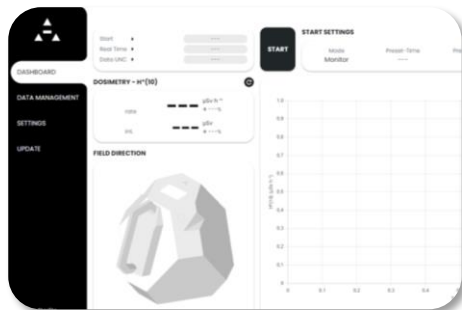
DASHBOARD

DATA MANAGEMENT

SETTINGS

UPDATE

Start ▾
Real Time ▾
Data UNC ▾

----
----
----

START

START SETTINGS

Mode
Monitor

Preset-Time
----

Pre

DOSIMETRY - H*(10)

RATE
— — —
μSv h⁻¹
± ---%

INT.
— — —
μSv
± ---%

FIELD DIRECTION

1.0
0.9
0.8
0.7
0.6
0.5
0.4
0.3
0.2
0.1
0

H*(10) (μSv h⁻¹)

0
0.1
0.2
0.3
0.4